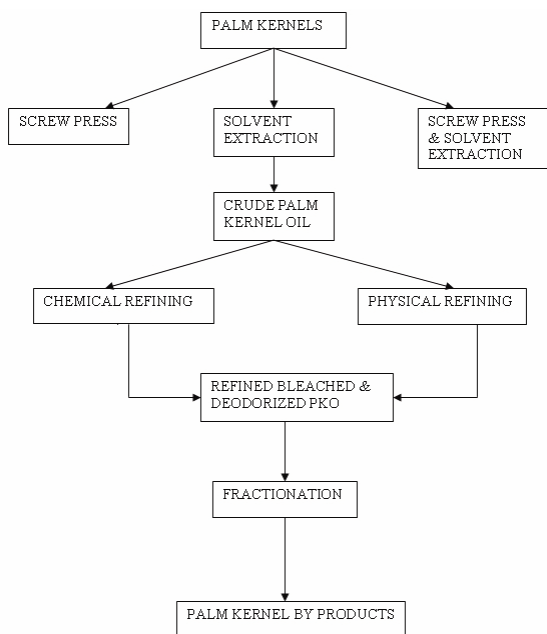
PALM KERNELS

SCREW PRESS

SOLVENT EXTRACTION

SCREW PRESS & SOLVENT EXTRACTION

CRUDE PALM KERNEL OIL

CHEMICAL REFINING

PHYSICAL REFINING

REFINED BLEACHED & DEODORIZED PKO

FRACTIONATION

PALM KERNEL BY PRODUCTS